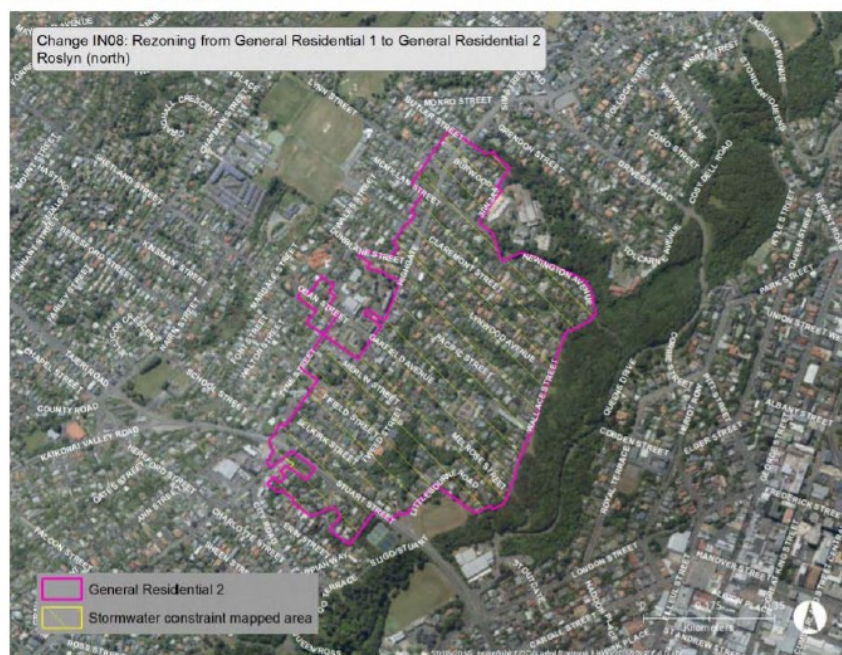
Change IN08: Rezoning from General Residential 1 to General Residential 2
Roslyn (north)

MONRO STREET
KENMURE STREET
CLAREMONT STREET
NEWINGTON AVENUE
LAWSON AVENUE
PACIFIC STREET
SCHOOL STREET
COUNTY ROAD
KAIKORAI VALLEY ROAD
HEREFORD STREET
FIELD STREET
OATES STREET
ROSS STREET
STUART STREET
SLIGO STREET
CONSTITUTION STREET
LONDON STREET
ELDER STREET
QUEENS DRIVE
ROYAL TERRACE
HANOVER STREET
ARTHUR STREET
CASTLE STREET
DUNDAS STREET
FREDERICK STREET
OBAN STREET

General Residential 2
Stormwater constraint mapped area

Kilometers